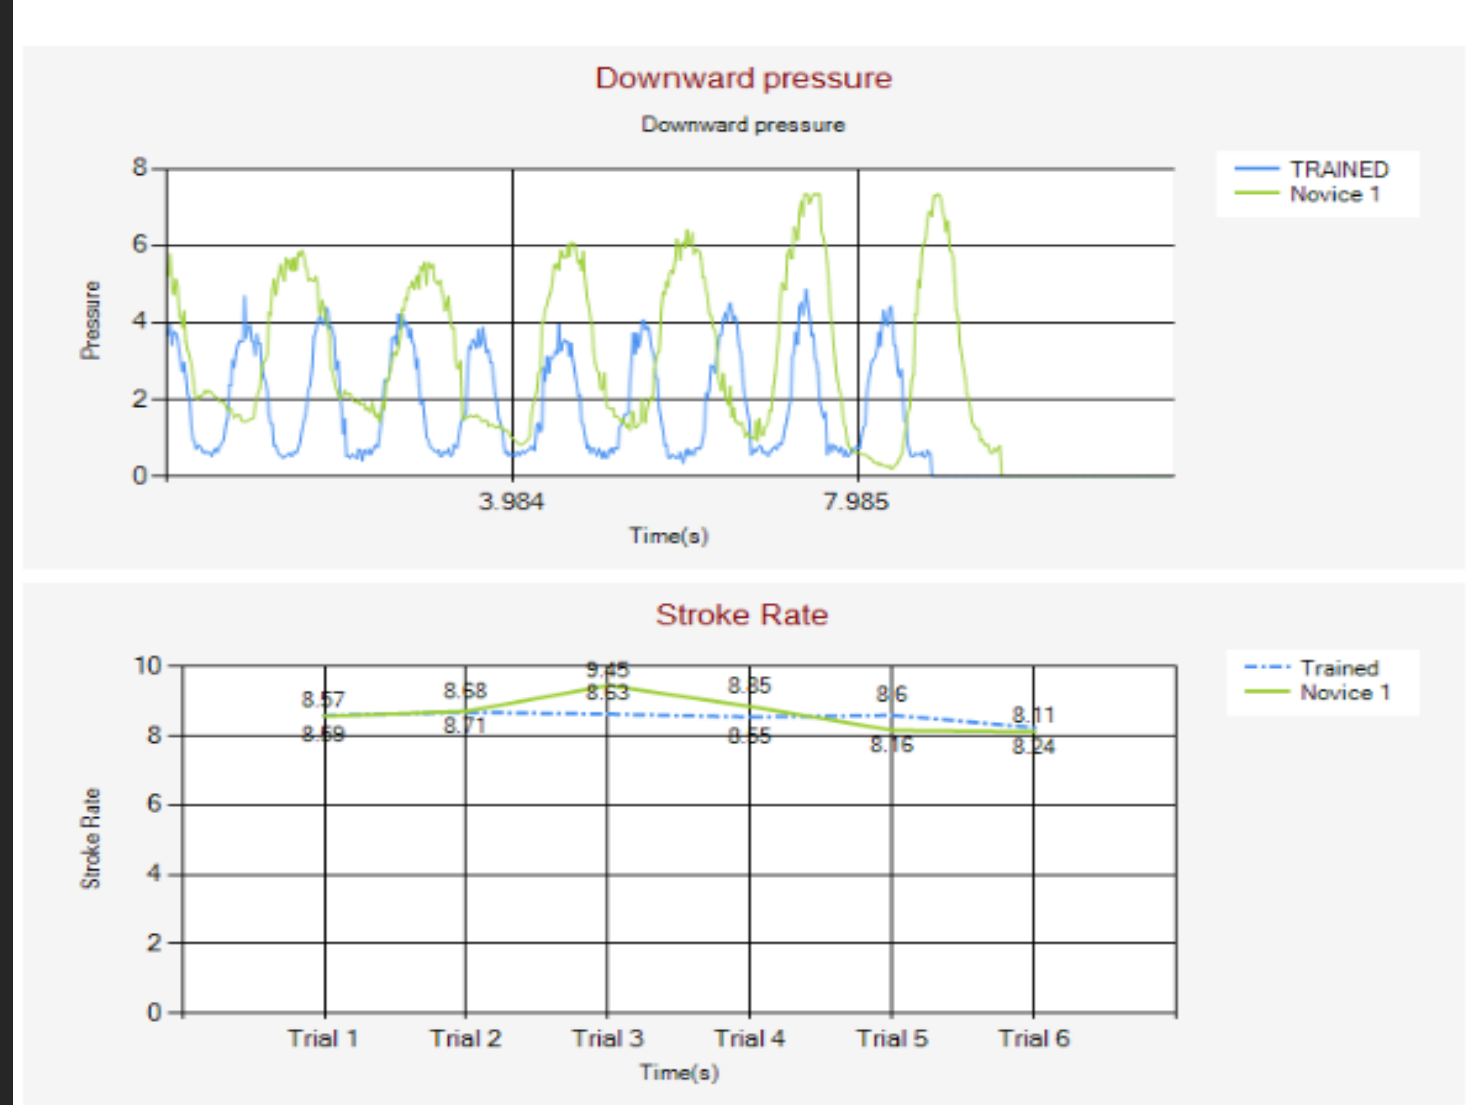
Downward pressure

Downward pressure

TRAINED
Novice 1

Pressure

8
6
4
2
0

3.984
7.985

Time(s)

Stroke Rate

Trained
Novice 1

Stroke Rate

10
8
6
4
2
0

8.57
8.69
8.68
8.71
9.45
8.63
8.85
8.55
8.6
8.16
8.11
8.24

Trial 1
Trial 2
Trial 3
Trial 4
Trial 5
Trial 6

Time(s)